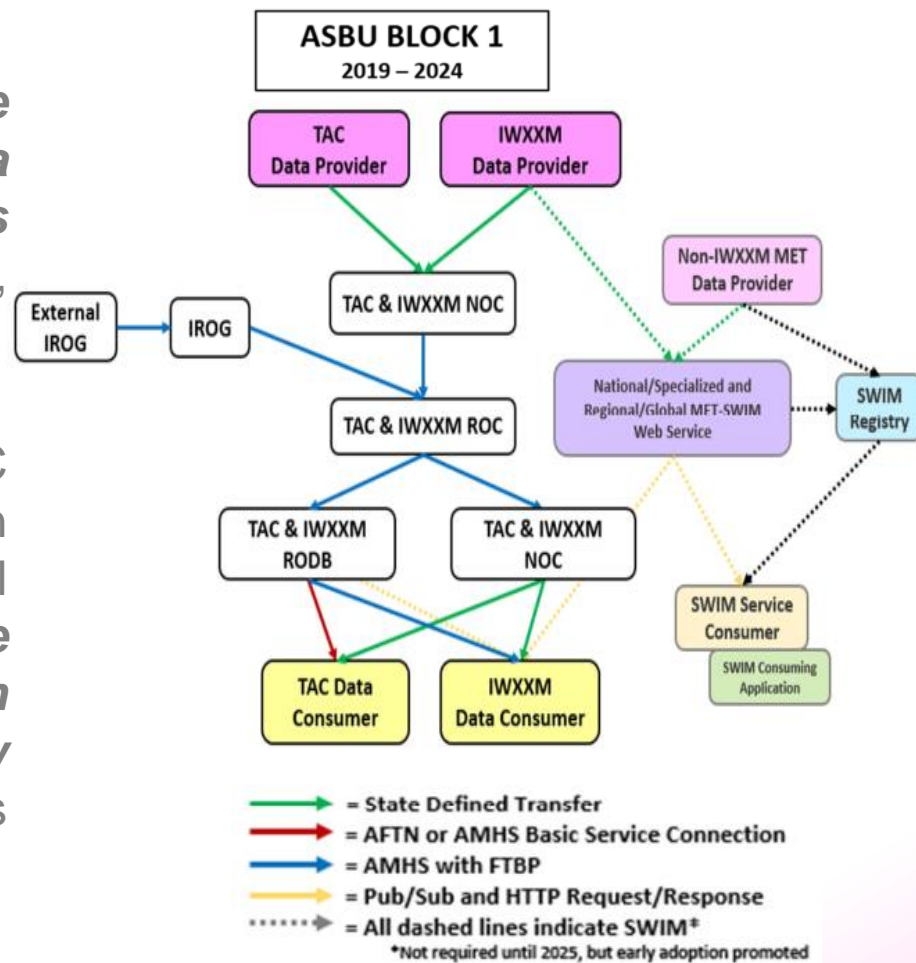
ASBU BLOCK 1
2019 – 2024

TAC Data Provider

IWXXM Data Provider

Non-IWXXM MET Data Provider

External IROG

IROG

TAC & IWXXM NOC

National/Specialized and Regional/Global MET-SWIM Web Service

SWIM Registry

TAC & IWXXM ROC

TAC & IWXXM RODB

TAC & IWXXM NOC

SWIM Service Consumer

SWIM Consuming Application

TAC Data Consumer

IWXXM Data Consumer

= State Defined Transfer
= AFTN or AMHS Basic Service Connection
= AMHS with FTBP
= Pub/Sub and HTTP Request/Response
= All dashed lines indicate SWIM*
*Not required until 2025, but early adoption promoted